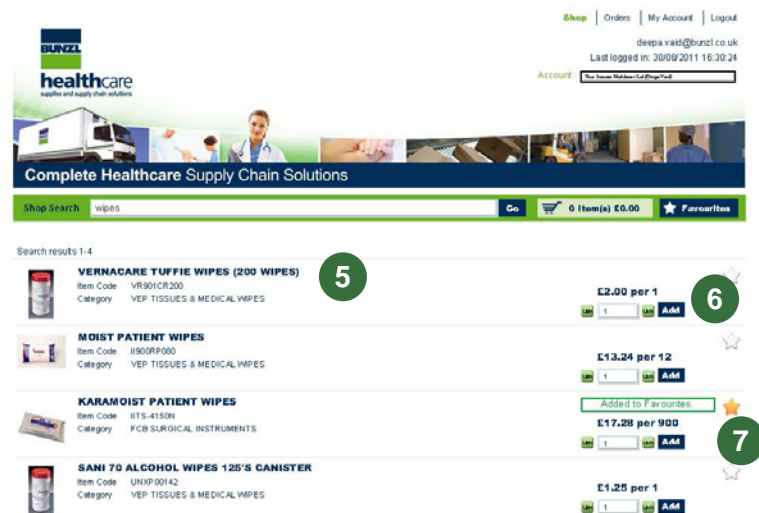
Shop | Orders | My Account | Logout

BUNZL
healthcare
supplies and supply chain solutions

deepa.vaid@bunzl.co.uk
Last logged in: 30/09/2011 16:30:24

Account: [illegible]

Complete Healthcare Supply Chain Solutions

Shop Search wipes Go

0 Item(s) £0.00

Favourites

Search results 1-4

VERNACARE TUFFIE WIPES (200 WIPES)
Item Code VR901CR200
Category VEP TISSUES & MEDICAL WIPES

5

£2.00 per 1

6

1 Add

MOIST PATIENT WIPES
Item Code II900RP080
Category VEP TISSUES & MEDICAL WIPES

£13.24 per 12

1 Add

KARAMOIST PATIENT WIPES
Item Code IITS-4150N
Category FCB SURGICAL INSTRUMENTS

Added to Favourites.

£17.28 per 900

1 Add

7

SANI 70 ALCOHOL WIPES 125'S CANISTER
Item Code UNXP00142
Category VEP TISSUES & MEDICAL WIPES

£1.25 per 1

1 Add